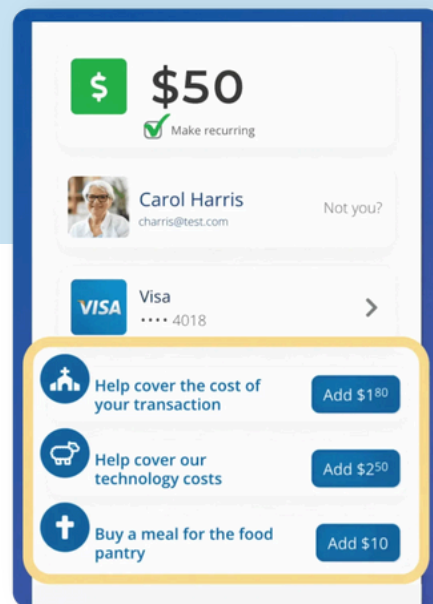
$

$50

Make recurring

Carol Harris

charris@test.com

Not you?

VISA

Visa

•••• 4018

>

Help cover the cost of your transaction

Add $1$^{80}$

Help cover our technology costs

Add $2$^{50}$

Buy a meal for the food pantry

Add $10